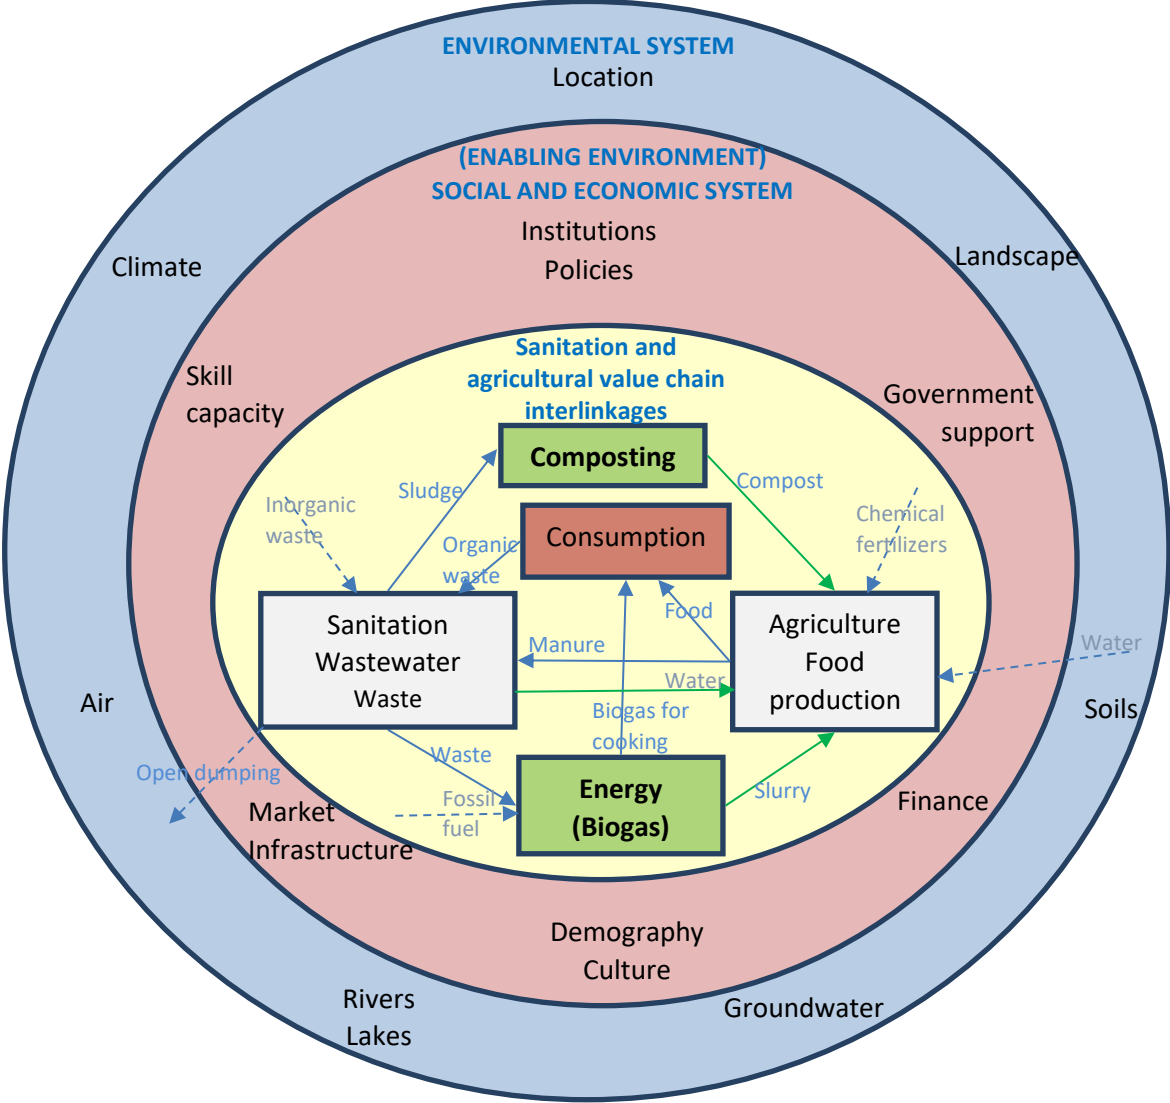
ENVIRONMENTAL SYSTEM
Location

(ENABLING ENVIRONMENT)
SOCIAL AND ECONOMIC SYSTEM

Institutions
Policies

Climate

Landscape

Skill capacity

Government support

Sanitation and agricultural value chain interlinkages

Composting

Compost

Sludge

Inorganic waste

Consumption

Organic waste

Chemical fertilizers

Food

Sanitation
Wastewater
Waste

Manure

Agriculture
Food
production

Water

Water

Air

Soils

Biogas for cooking

Waste

Open dumping

Energy
(Biogas)

Slurry

Fossil fuel

Market
Infrastructure

Finance

Demography
Culture

Rivers
Lakes

Groundwater